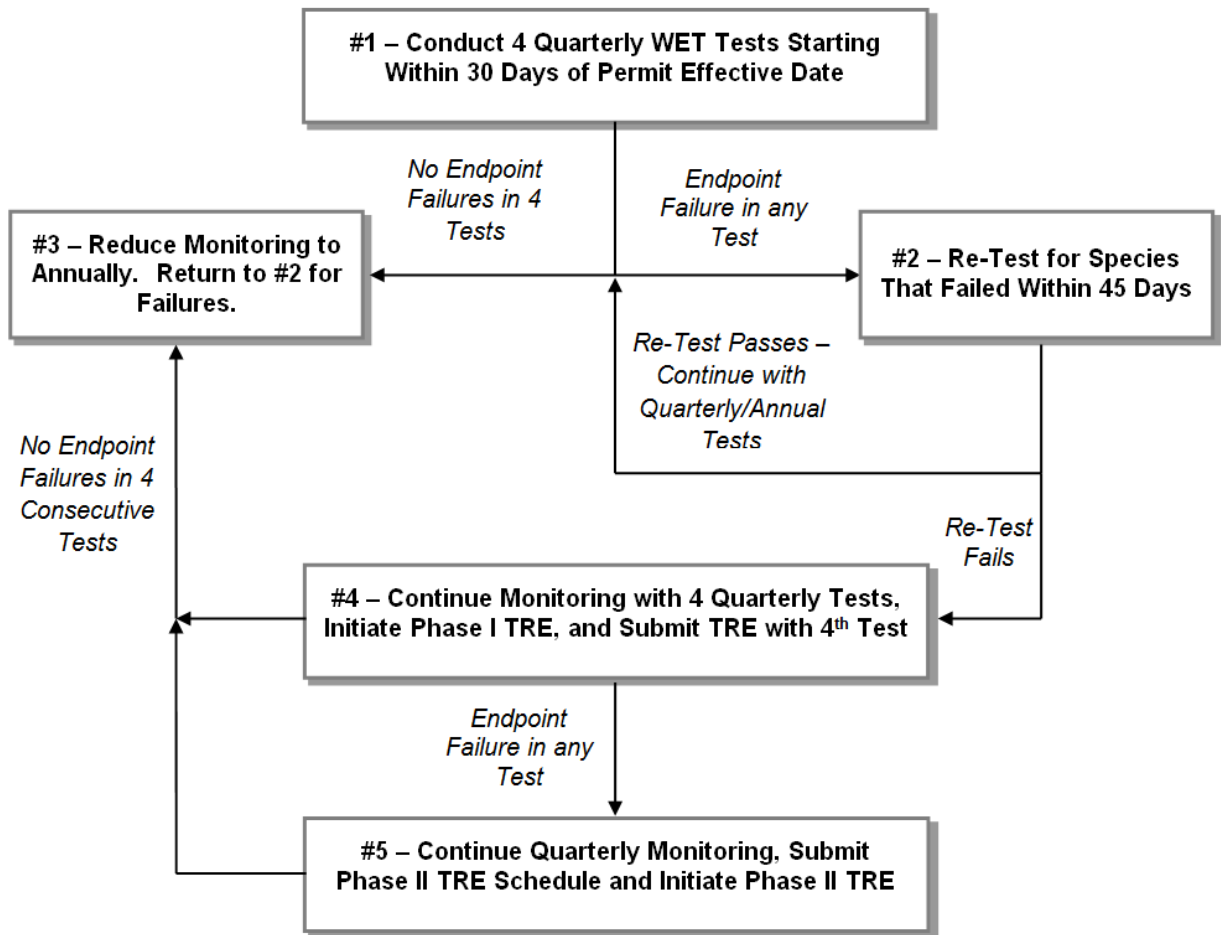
#1 – Conduct 4 Quarterly WET Tests Starting Within 30 Days of Permit Effective Date

No Endpoint Failures in 4 Tests

Endpoint Failure in any Test

#3 – Reduce Monitoring to Annually. Return to #2 for Failures.

#2 – Re-Test for Species That Failed Within 45 Days

Re-Test Passes – Continue with Quarterly/Annual Tests

No Endpoint Failures in 4 Consecutive Tests

Re-Test Fails

#4 – Continue Monitoring with 4 Quarterly Tests, Initiate Phase I TRE, and Submit TRE with 4$^{th}$ Test

Endpoint Failure in any Test

#5 – Continue Quarterly Monitoring, Submit Phase II TRE Schedule and Initiate Phase II TRE